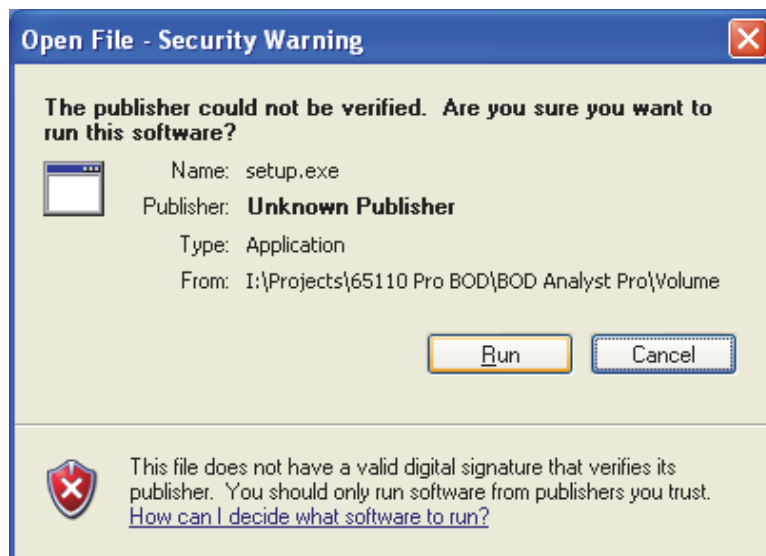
Open File - Security Warning

The publisher could not be verified. Are you sure you want to run this software?

Name: setup.exe
Publisher: Unknown Publisher
Type: Application
From: I:\Projects\65110 Pro BOD\BOD Analyst Pro\Volume

Run
Cancel

This file does not have a valid digital signature that verifies its publisher. You should only run software from publishers you trust. How can I decide what software to run?